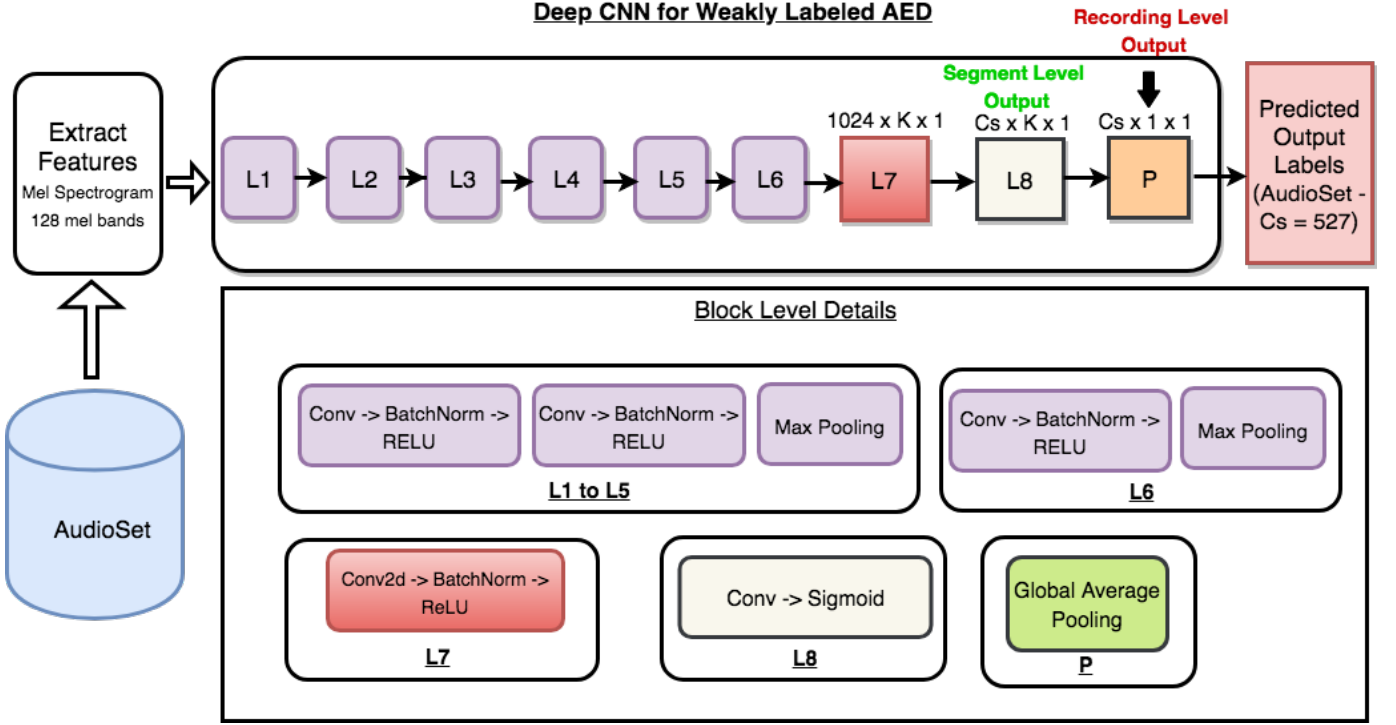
Deep CNN for Weakly Labeled AED

Recording Level Output

Segment Level Output

Extract Features
Mel Spectrogram
128 mel bands

L1

L2

L3

L4

L5

L6

1024 x K x 1

L7

Cs x K x 1

L8

Cs x 1 x 1

P

Predicted Output Labels (AudioSet - Cs = 527)

AudioSet

Block Level Details

Conv -> BatchNorm -> RELU

Conv -> BatchNorm -> RELU

Max Pooling

L1 to L5

Conv -> BatchNorm -> RELU

Max Pooling

L6

Conv2d -> BatchNorm -> ReLU

L7

Conv -> Sigmoid

L8

Global Average Pooling

P